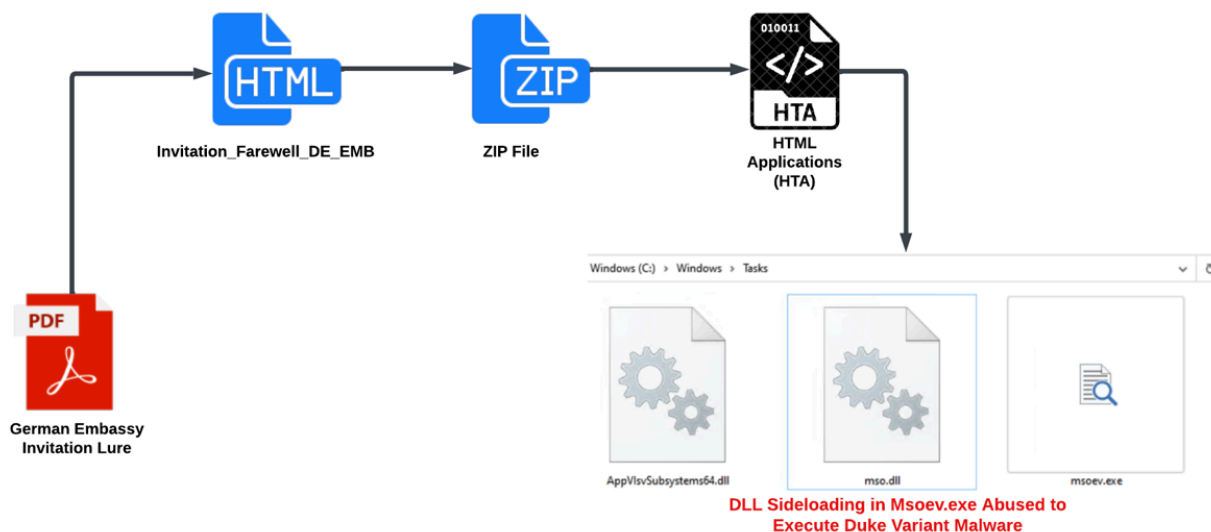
HTML

Invitation_Farewell_DE_EMB

ZIP

ZIP File

010011

</>

HTA

HTML Applications (HTA)

PDF

German Embassy Invitation Lure

Windows (C:) › Windows › Tasks

AppVIsvSubsystems64.dll

mso.dll

msoev.exe

DLL Sideloading in Msoev.exe Abused to Execute Duke Variant Malware